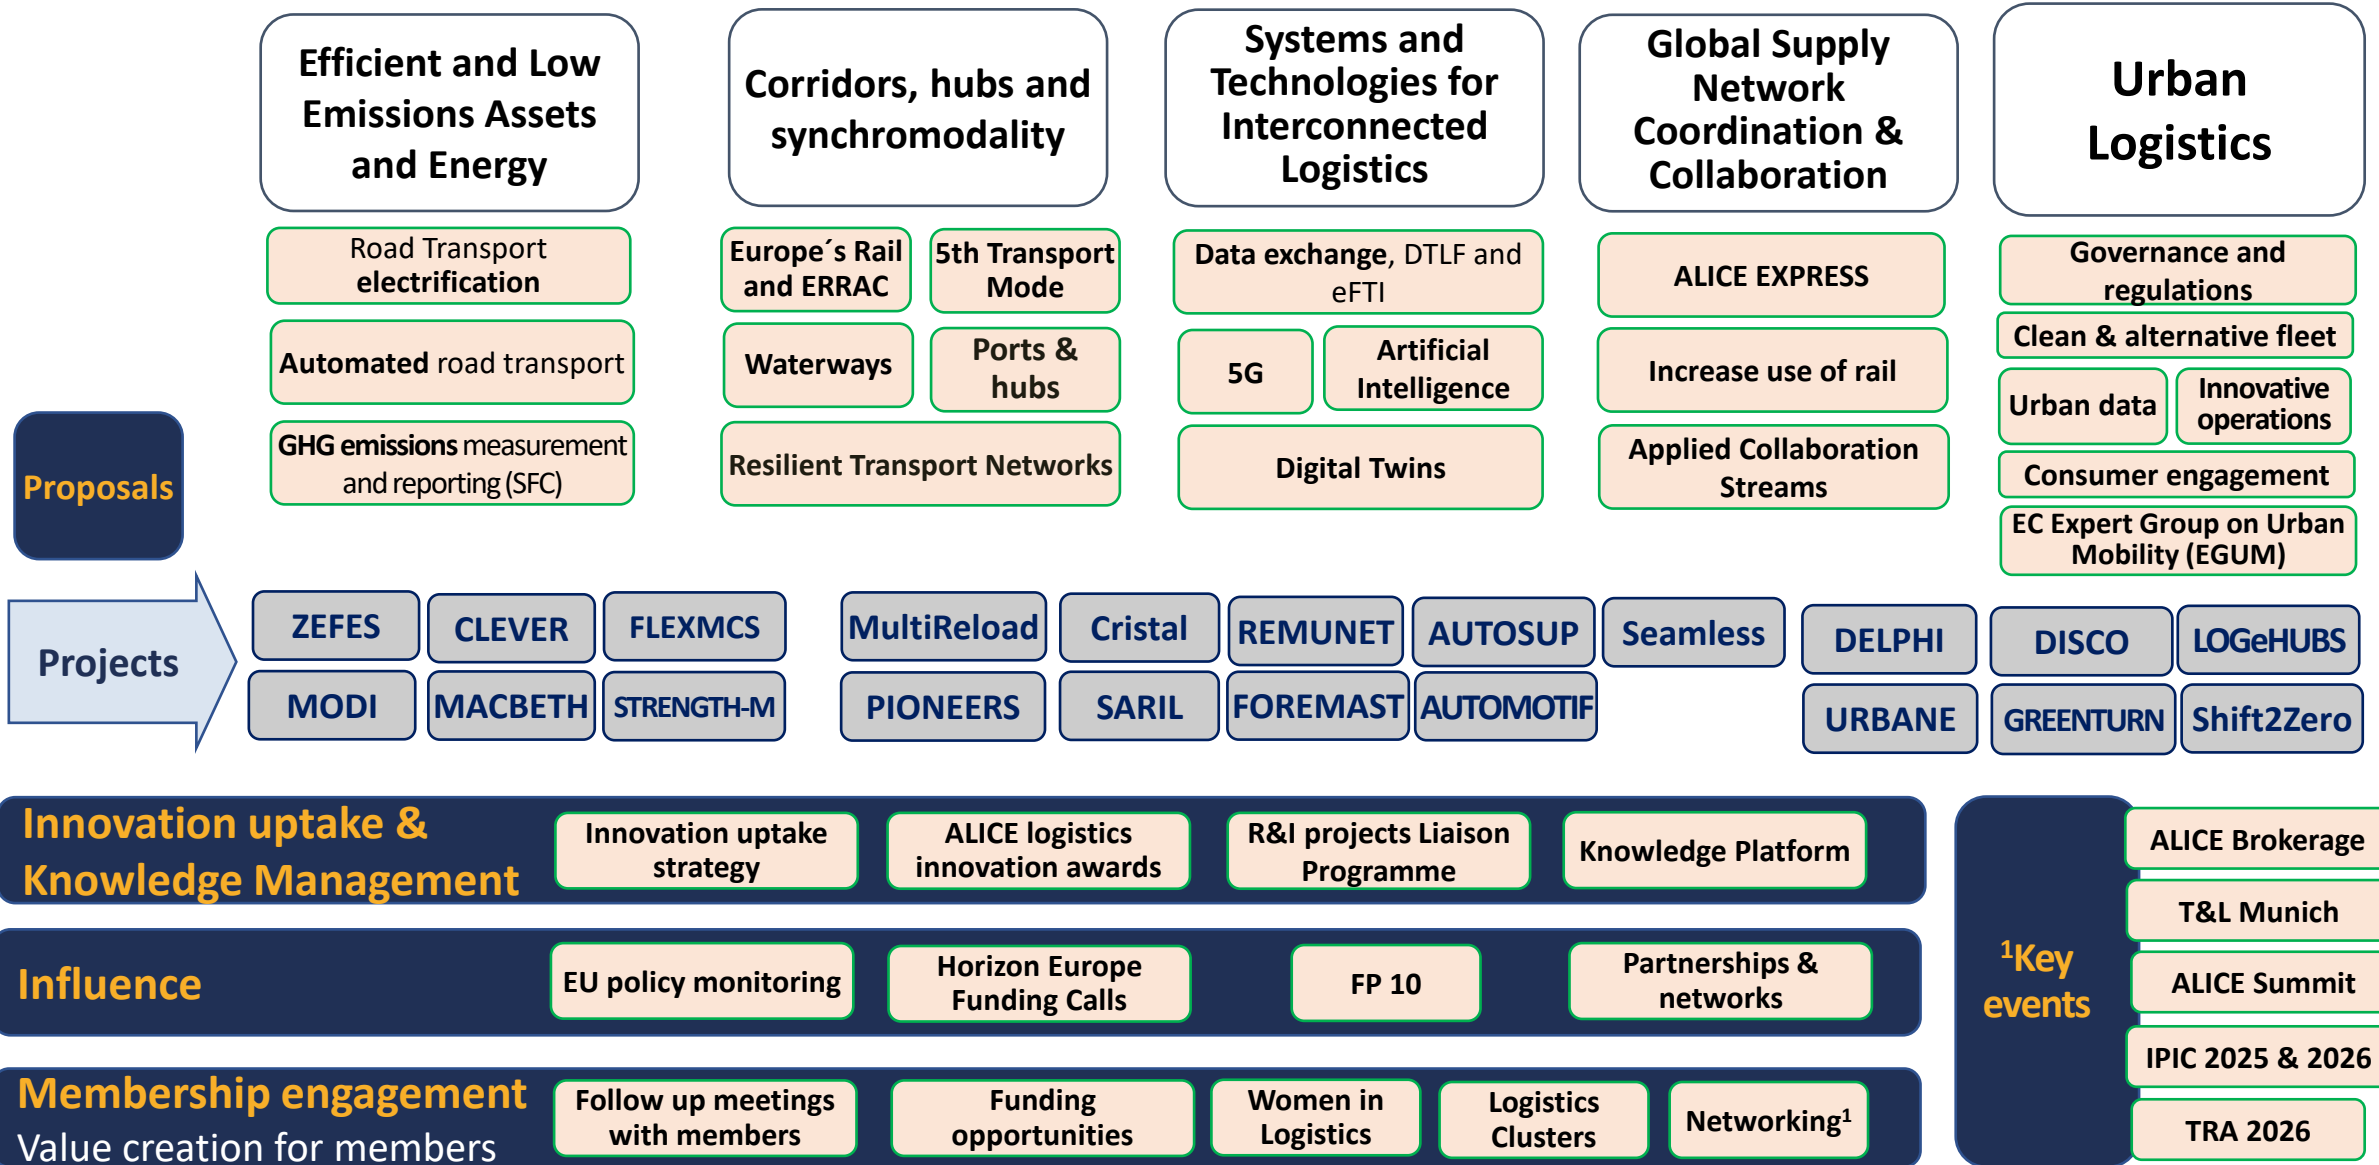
Efficient and Low Emissions Assets and Energy

Corridors, hubs and synchromodality

Systems and Technologies for Interconnected Logistics

Global Supply Network Coordination & Collaboration

Urban Logistics

Road Transport electrification

Automated road transport

GHG emissions measurement and reporting (SFC)

Europe´s Rail and ERRAC

5th Transport Mode

Waterways

Ports & hubs

Resilient Transport Networks

Data exchange, DTLF and eFTI

5G

Artificial Intelligence

Digital Twins

ALICE EXPRESS

Increase use of rail

Applied Collaboration Streams

Governance and regulations

Clean & alternative fleet

Urban data

Innovative operations

Consumer engagement

EC Expert Group on Urban Mobility (EGUM)

Proposals

Projects

ZEFES CLEVER FLEXMCS MODI MACBETH STRENGTH-M

MultiReload Cristal REMUNET AUTOSUP Seamless PIONEERS SARIL FOREMAST AUTOMOTIF

DELPHI URBANE DISCO LOGeHUBS GREENTURN Shift2Zero

Innovation uptake & Knowledge Management

Innovation uptake strategy

ALICE logistics innovation awards

R&I projects Liaison Programme

Knowledge Platform

Influence

EU policy monitoring

Horizon Europe Funding Calls

FP 10

Partnerships & networks

Membership engagement
Value creation for members

Follow up meetings with members

Funding opportunities

Women in Logistics

Logistics Clusters

Networking$^1$

$^1$Key events

ALICE Brokerage

T&L Munich

ALICE Summit

IPIC 2025 & 2026

TRA 2026